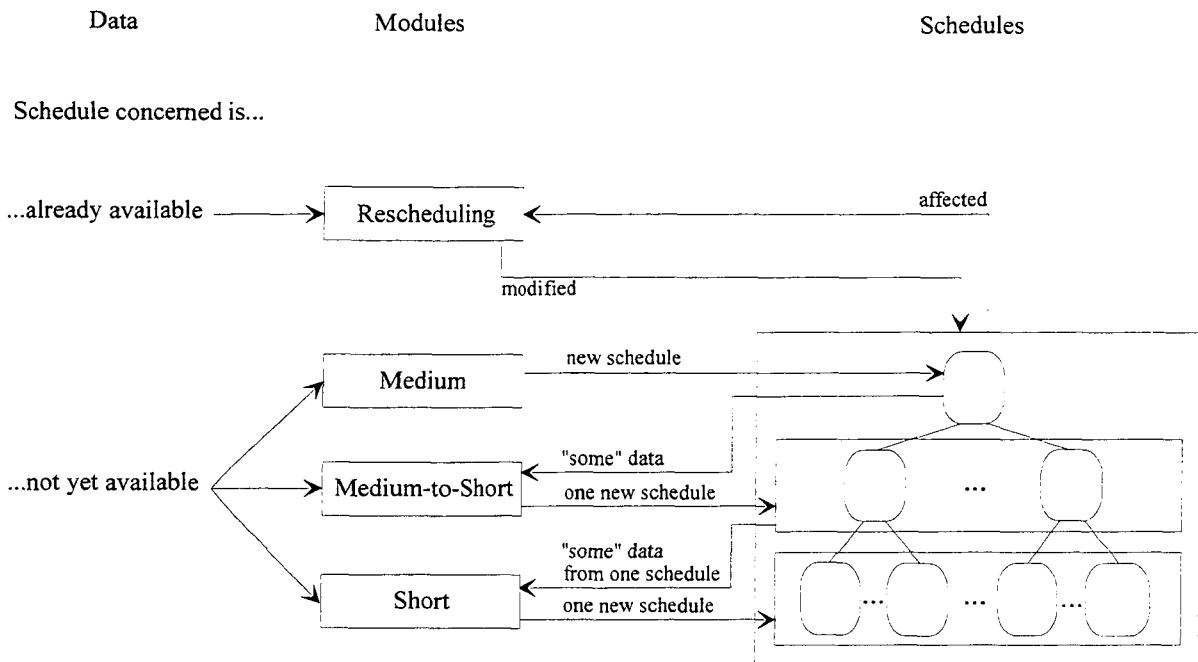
Data

Modules

Schedules

Schedule concerned is...

...already available

Rescheduling

affected

modified

Medium

new schedule

...not yet available

"some" data

Medium-to-Short

one new schedule

...

"some" data from one schedule

Short

one new schedule

...

...

...